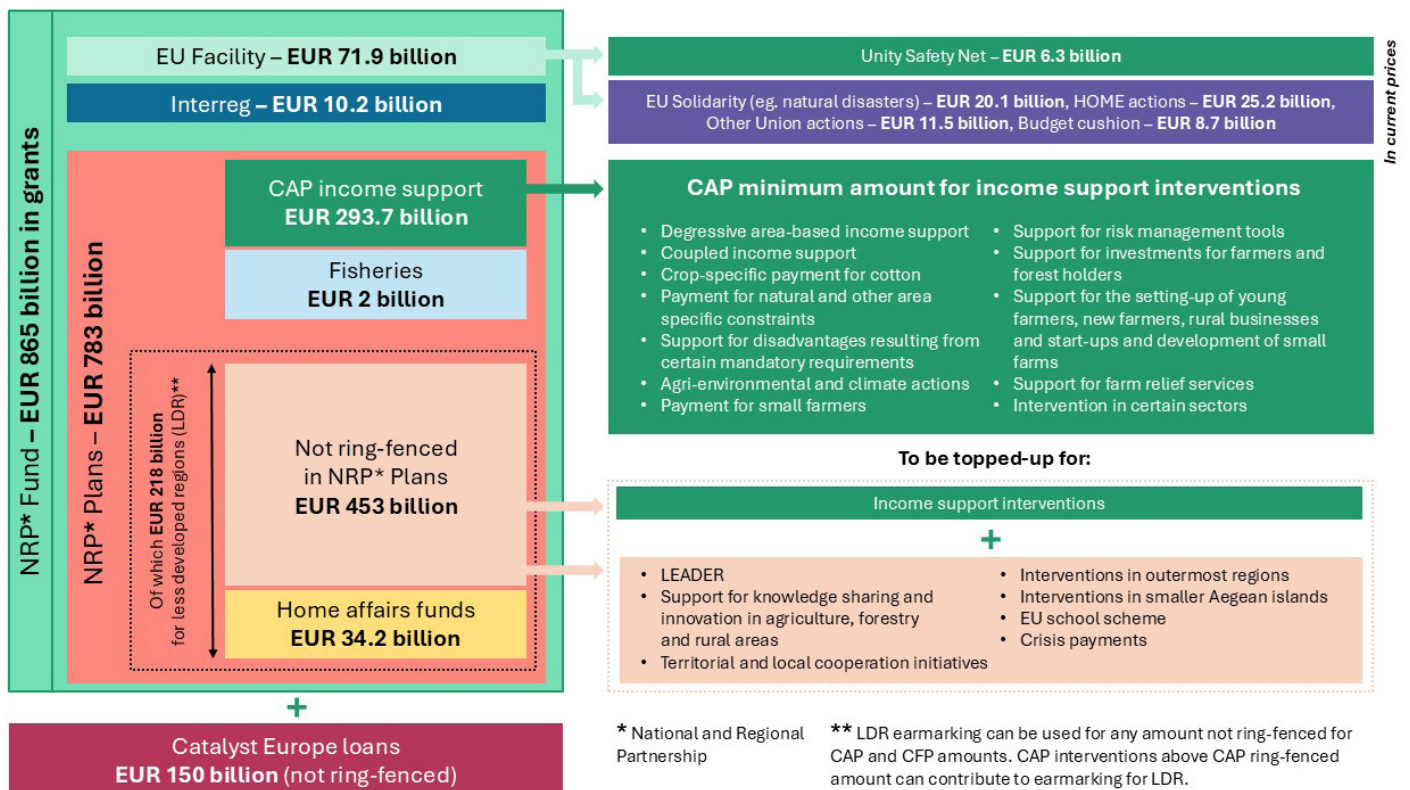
NRP* Fund – EUR 865 billion in grants

EU Facility – EUR 71.9 billion

Interreg – EUR 10.2 billion

Unity Safety Net – EUR 6.3 billion

EU Solidarity (eg. natural disasters) – EUR 20.1 billion, HOME actions – EUR 25.2 billion, Other Union actions – EUR 11.5 billion, Budget cushion – EUR 8.7 billion

In current prices

NRP* Plans – EUR 783 billion

CAP income support
EUR 293.7 billion

Fisheries
EUR 2 billion

Of which EUR 218 billion for less developed regions (LDR)**

Not ring-fenced in NRP* Plans
EUR 453 billion

Home affairs funds
EUR 34.2 billion

CAP minimum amount for income support interventions

- Degressive area-based income support
- Coupled income support
- Crop-specific payment for cotton
- Payment for natural and other area specific constraints
- Support for disadvantages resulting from certain mandatory requirements
- Agri-environmental and climate actions
- Payment for small farmers
- Support for risk management tools
- Support for investments for farmers and forest holders
- Support for the setting-up of young farmers, new farmers, rural businesses and start-ups and development of small farms
- Support for farm relief services
- Intervention in certain sectors

To be topped-up for:

Income support interventions

+

- LEADER
- Support for knowledge sharing and innovation in agriculture, forestry and rural areas
- Territorial and local cooperation initiatives
- Interventions in outermost regions
- Interventions in smaller Aegean islands
- EU school scheme
- Crisis payments

+

Catalyst Europe loans
EUR 150 billion (not ring-fenced)

* National and Regional Partnership

** LDR earmarking can be used for any amount not ring-fenced for CAP and CFP amounts. CAP interventions above CAP ring-fenced amount can contribute to earmarking for LDR.